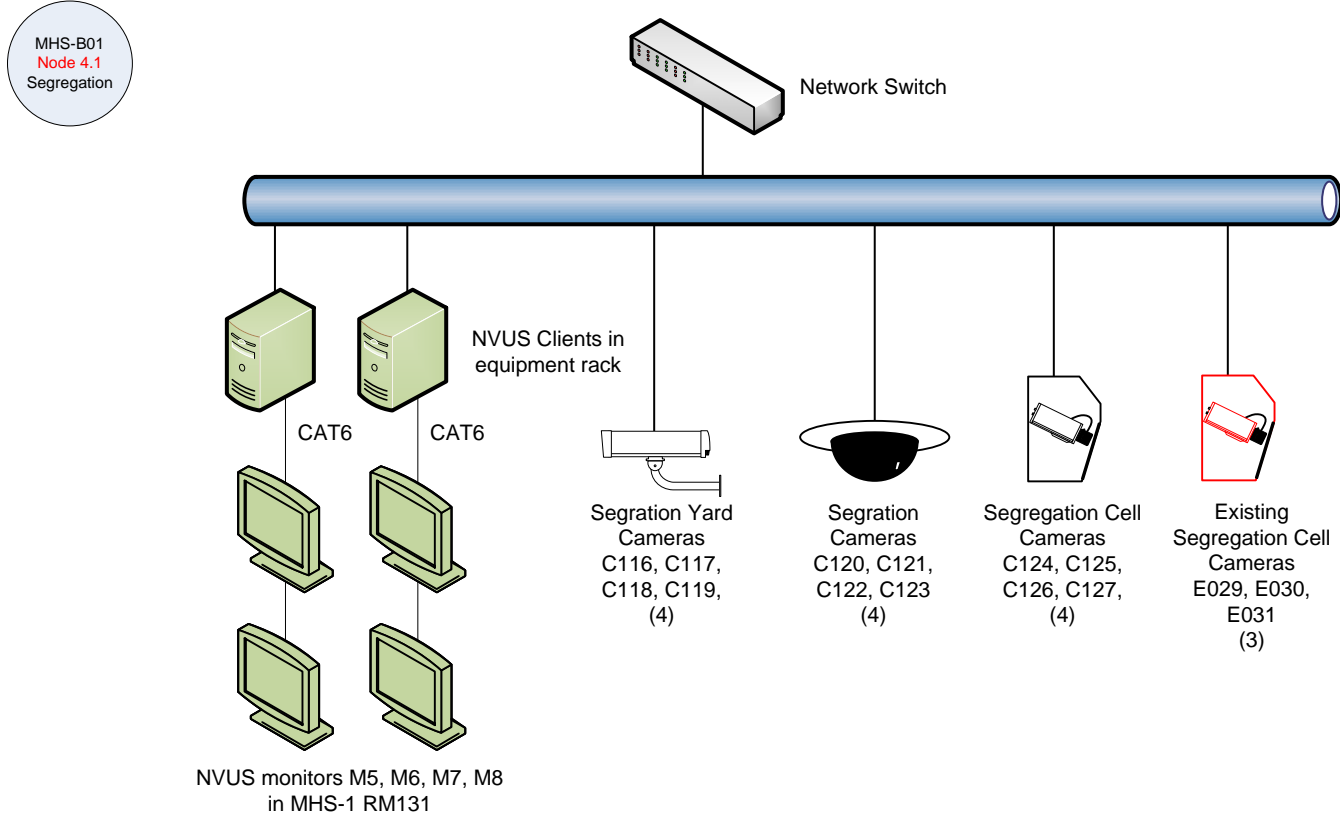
MHS-B01
Node 4.1
Segregation

Network Switch

NVUS Clients in equipment rack

CAT6

CAT6

Segration Yard Cameras C116, C117, C118, C119, (4)

Segration Cameras C120, C121, C122, C123 (4)

Segregation Cell Cameras C124, C125, C126, C127, (4)

Existing Segregation Cell Cameras E029, E030, E031 (3)

NVUS monitors M5, M6, M7, M8 in MHS-1 RM131